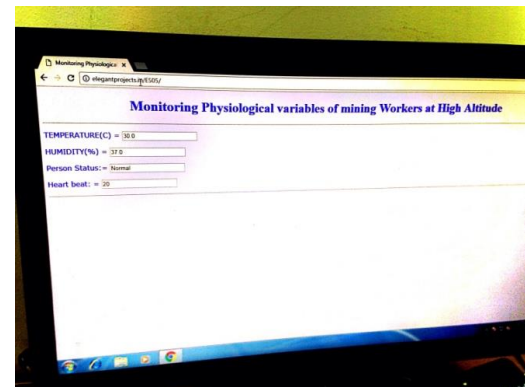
Monitoring Physiologica ×

elegantprojects.in/E505/

Monitoring Physiological variables of mining Workers at High Altitude

TEMPERATURE(C) = 30.0

HUMIDITY(%) = 37.0

Person Status: = Normal

Heart beat: = 20